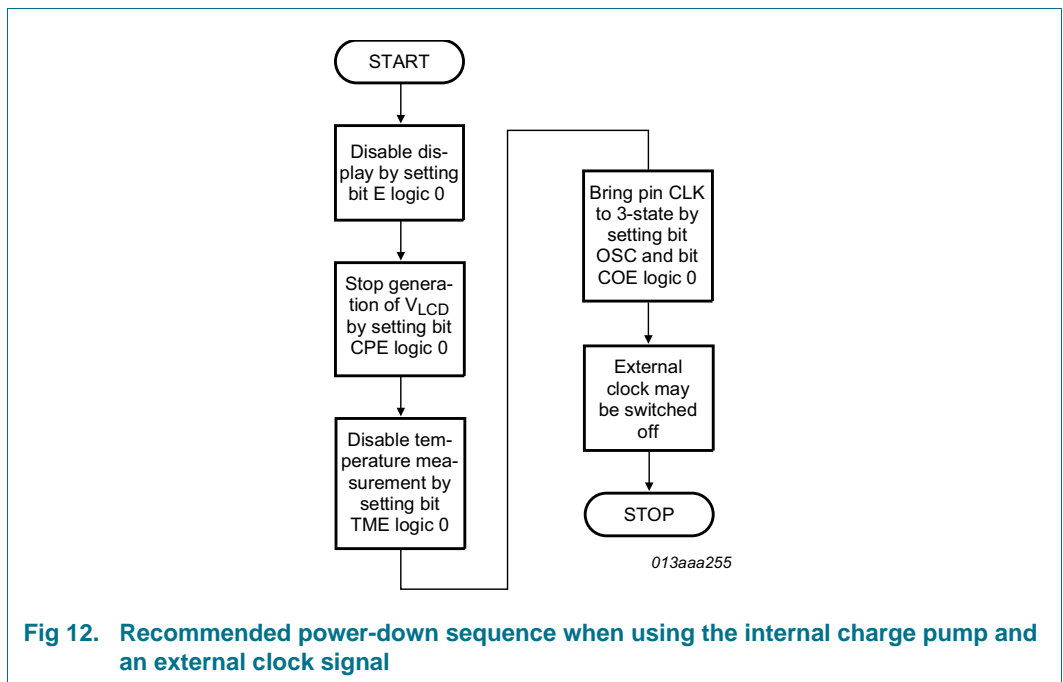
START

Disable display by setting bit E logic 0

Stop generation of $V_{LCD}$ by setting bit CPE logic 0

Disable temperature measurement by setting bit TME logic 0

Bring pin CLK to 3-state by setting bit OSC and bit COE logic 0

External clock may be switched off

STOP

013aaa255

Fig 12. Recommended power-down sequence when using the internal charge pump and an external clock signal